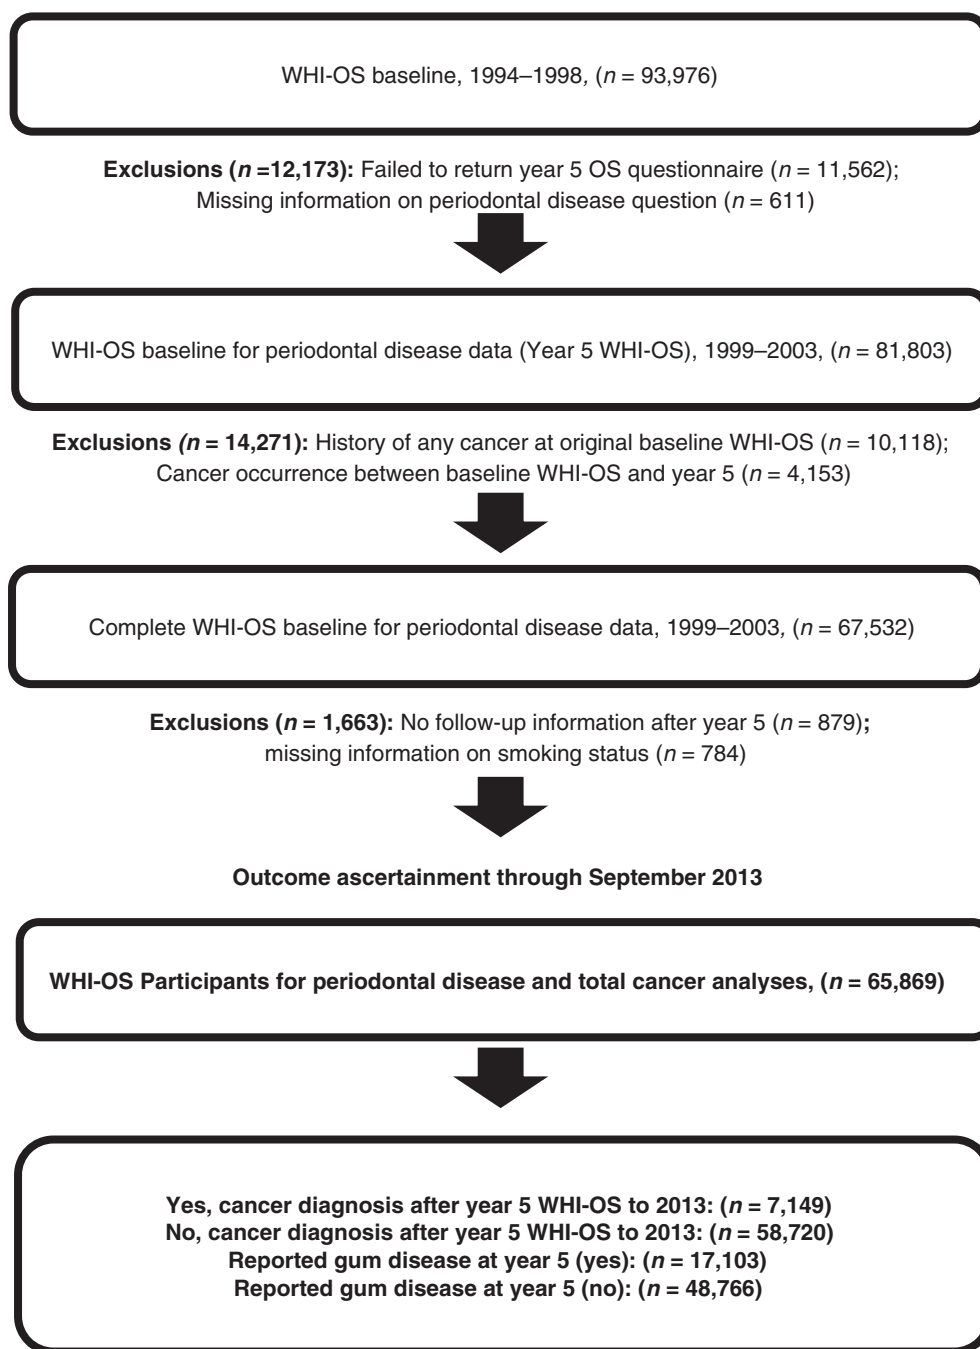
WHI-OS baseline, 1994–1998, ($n$ = 93,976)

**Exclusions ($n$ =12,173):** Failed to return year 5 OS questionnaire ($n$ = 11,562); Missing information on periodontal disease question ($n$ = 611)

WHI-OS baseline for periodontal disease data (Year 5 WHI-OS), 1999–2003, ($n$ = 81,803)

**Exclusions ($n$ = 14,271):** History of any cancer at original baseline WHI-OS ($n$ = 10,118); Cancer occurrence between baseline WHI-OS and year 5 ($n$ = 4,153)

Complete WHI-OS baseline for periodontal disease data, 1999–2003, ($n$ = 67,532)

**Exclusions ($n$ = 1,663):** No follow-up information after year 5 ($n$ = 879); missing information on smoking status ($n$ = 784)

**Outcome ascertainment through September 2013**

**WHI-OS Participants for periodontal disease and total cancer analyses, ($n$ = 65,869)**

**Yes, cancer diagnosis after year 5 WHI-OS to 2013: ($n$ = 7,149)**
**No, cancer diagnosis after year 5 WHI-OS to 2013: ($n$ = 58,720)**
**Reported gum disease at year 5 (yes): ($n$ = 17,103)**
**Reported gum disease at year 5 (no): ($n$ = 48,766)**